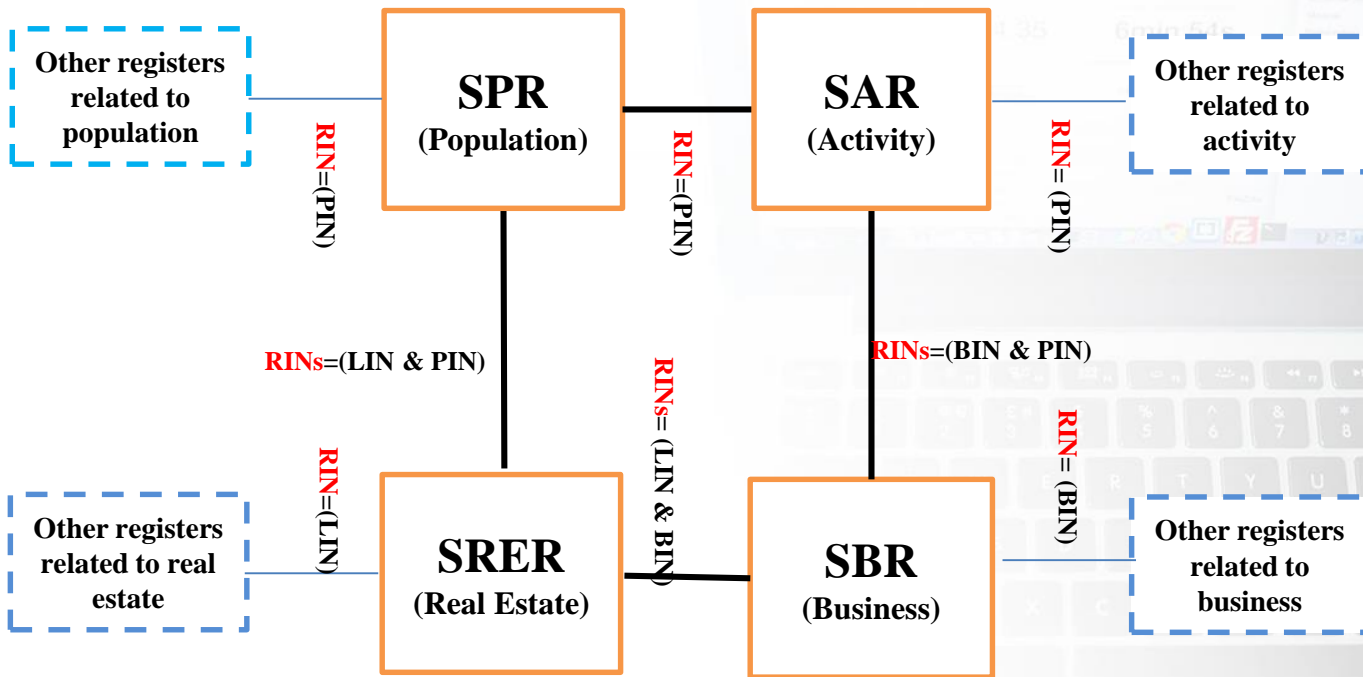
Other registers related to population

SPR
(Population)

SAR
(Activity)

Other registers related to activity

RIN=(PIN)

RIN=(PIN)

RIN= (PIN)

RINs=(LIN & PIN)

RINs= (LIN & BIN)

RINs=(BIN & PIN)

RIN= (BIN)

RIN=(LIN)

Other registers related to real estate

SRER
(Real Estate)

SBR
(Business)

Other registers related to business